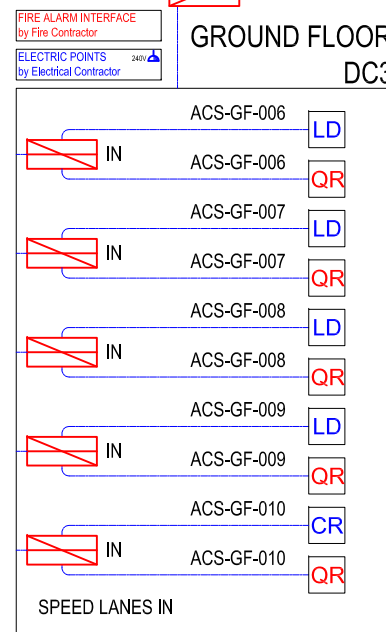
FIRE ALARM INTERFACE
by Fire Contractor

ELECTRIC POINTS
by Electrical Contractor
240V

GROUND FLOOR
DC3

ACS-GF-006
LD
IN
ACS-GF-006
QR

ACS-GF-007
LD
IN
ACS-GF-007
QR

ACS-GF-008
LD
IN
ACS-GF-008
QR

ACS-GF-009
LD
IN
ACS-GF-009
QR

ACS-GF-010
CR
IN
ACS-GF-010
QR

SPEED LANES IN